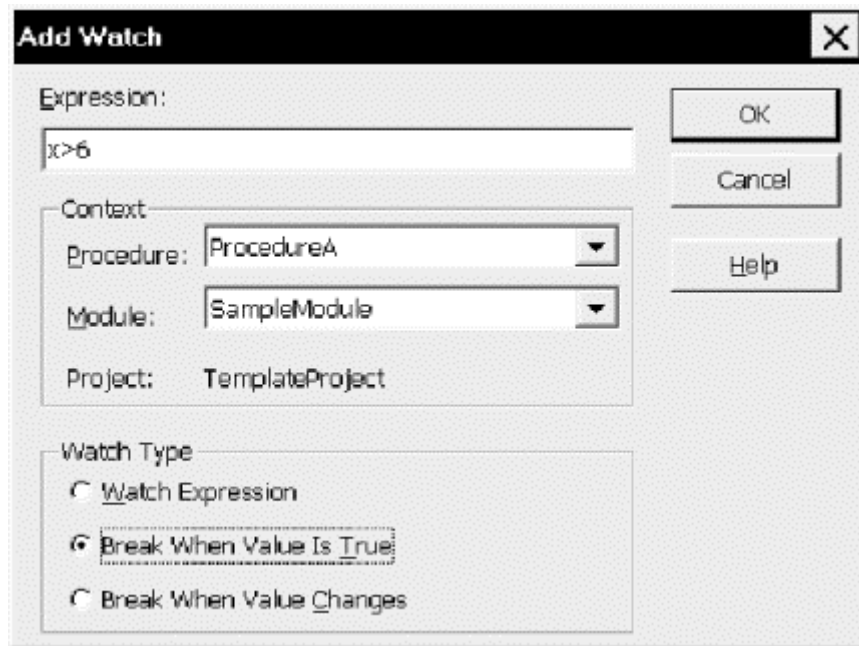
Add Watch

×

Expression:

x>6

OK

Cancel

Help

Context

Procedure: ProcedureA

Module: SampleModule

Project: TemplateProject

Watch Type

Watch Expression

Break When Value Is True

Break When Value Changes